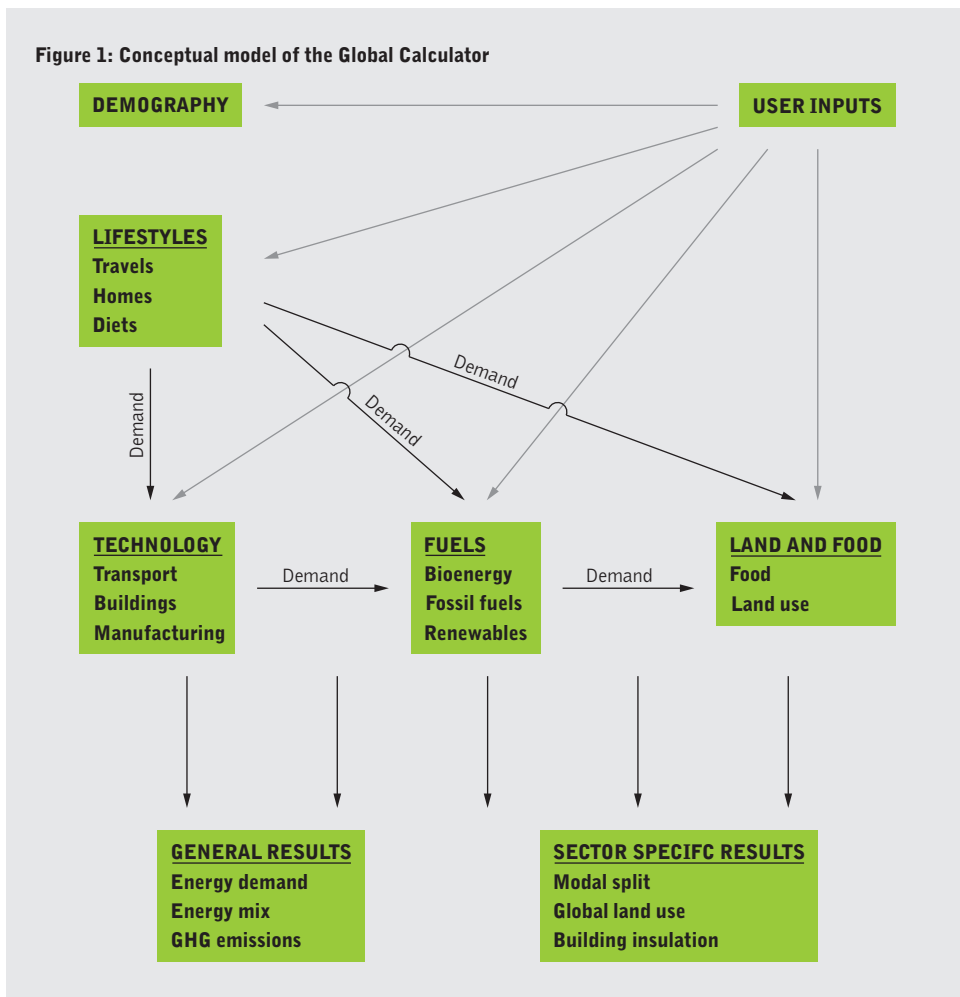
Figure 1: Conceptual model of the Global Calculator

DEMOGRAPHY

USER INPUTS

LIFESTYLES
Travels
Homes
Diets

Demand

Demand

Demand

TECHNOLOGY
Transport
Buildings
Manufacturing

Demand

FUELS
Bioenergy
Fossil fuels
Renewables

Demand

LAND AND FOOD
Food
Land use

GENERAL RESULTS
Energy demand
Energy mix
GHG emissions

SECTOR SPECIFC RESULTS
Modal split
Global land use
Building insulation